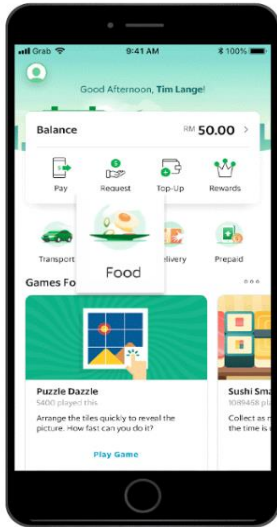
Grab 9:41 AM 100%

Good Afternoon, Tim Lange!

Balance RM 50.00 >

Pay Request Top-Up Rewards

Food

Transport elivery Prepaid

Games Fo

Puzzle Dazzle
5400 played this

Arrange the tiles quickly to reveal the picture. How fast can you do it?

Play Game

Sushi Sma
1098458 pl

Collect as m
the time is